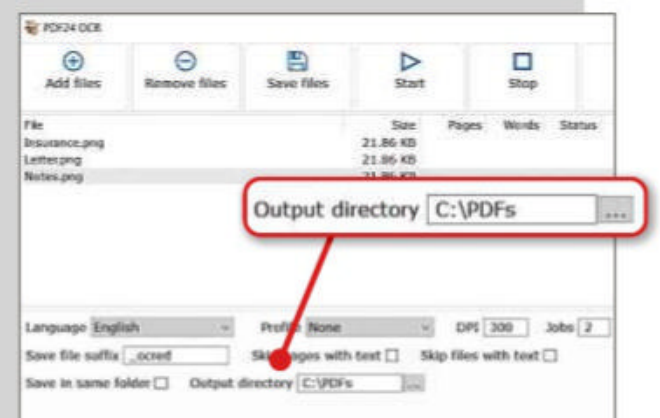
PDF24 OCR

Add files
Remove files
Save files
Start
Stop

| File | Size | Pages | Words | Status |
|---|---|---|---|---|
| Insurance.png | 21.86 KB | | | |
| Letter.png | 21.86 KB | | | |
| Notes.png | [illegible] | | | |

Output directory C:\PDFs ...

Language English
Profile None
DPI 300
Jobs 2
Save file suffix _ocred
Skip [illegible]ages with text
Skip files with text
Save in same folder
Output directory C:\PDFs ...